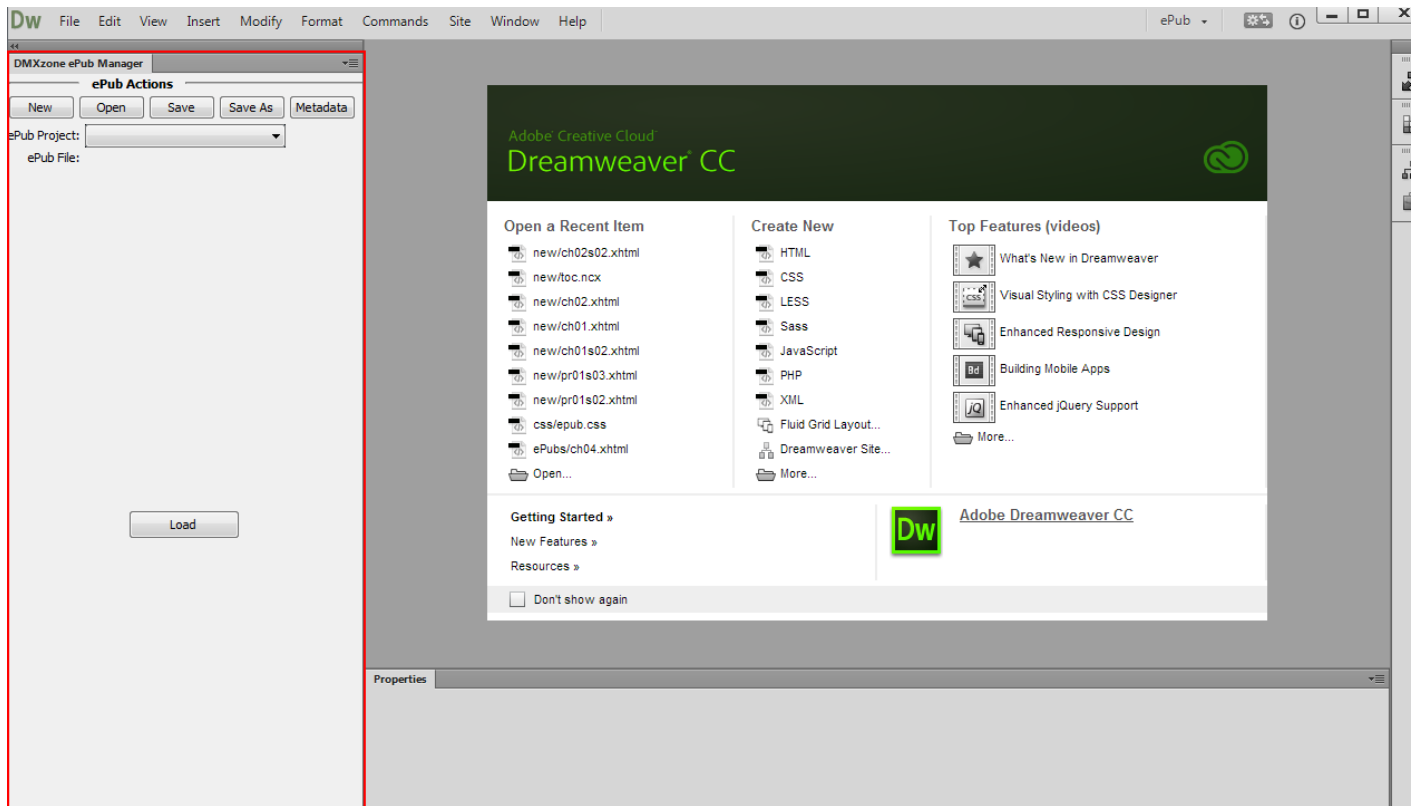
Dw File Edit View Insert Modify Format Commands Site Window Help

ePub

DMXzone ePub Manager

ePub Actions

New Open Save Save As Metadata

ePub Project:

ePub File:

Load

Adobe Creative Cloud

Dreamweaver CC

Open a Recent Item

new/ch02s02.xhtml
new/toc.ncx
new/ch02.xhtml
new/ch01.xhtml
new/ch01s02.xhtml
new/pr01s03.xhtml
new/pr01s02.xhtml
css/epub.css
ePubs/ch04.xhtml
Open...

Create New

HTML
CSS
LESS
Sass
JavaScript
PHP
XML
Fluid Grid Layout...
Dreamweaver Site...
More...

Top Features (videos)

What's New in Dreamweaver
Visual Styling with CSS Designer
Enhanced Responsive Design
Building Mobile Apps
Enhanced jQuery Support
More...

Getting Started »
New Features »
Resources »

Dw

Adobe Dreamweaver CC

Don't show again

Properties